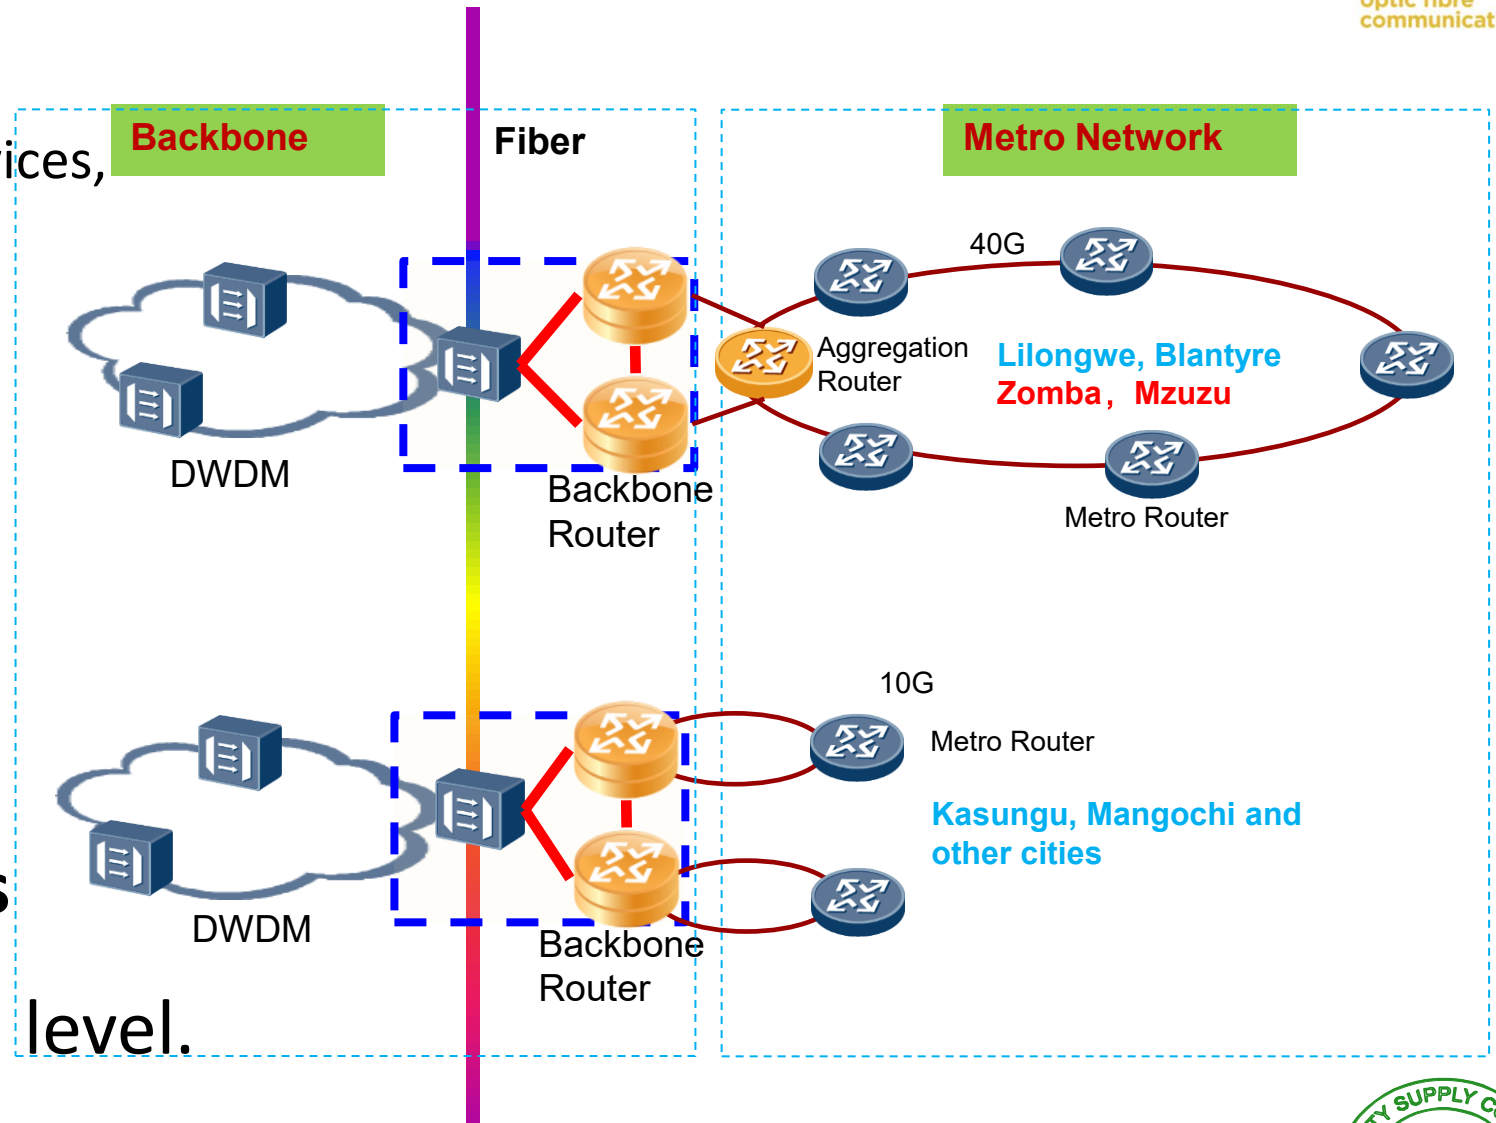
optic fibre communicat

ices,

Backbone

Fiber

Metro Network

40G

Aggregation Router

Lilongwe, Blantyre

Zomba, Mzuzu

DWDM

Backbone Router

Metro Router

10G

Metro Router

Kasungu, Mangochi and other cities

s

DWDM

Backbone Router

level.

SUPPLY C